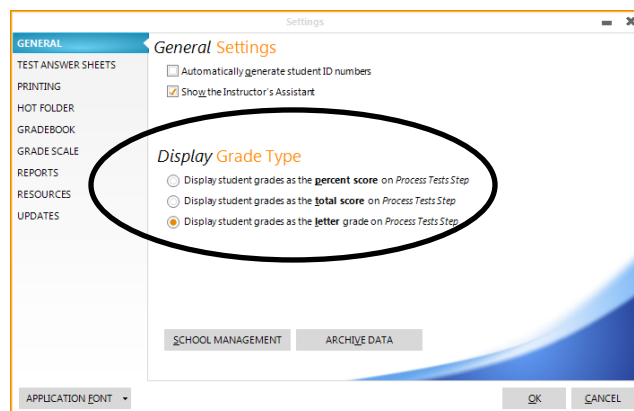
Settings

GENERAL
TEST ANSWER SHEETS
PRINTING
HOT FOLDER
GRADEBOOK
GRADE SCALE
REPORTS
RESOURCES
UPDATES

General Settings

Automatically generate student ID numbers
Show the Instructor's Assistant

Display Grade Type

Display student grades as the percent score on Process Tests Step
Display student grades as the total score on Process Tests Step
Display student grades as the letter grade on Process Tests Step

SCHOOL MANAGEMENT
ARCHIVE DATA

APPLICATION FONT
OK
CANCEL